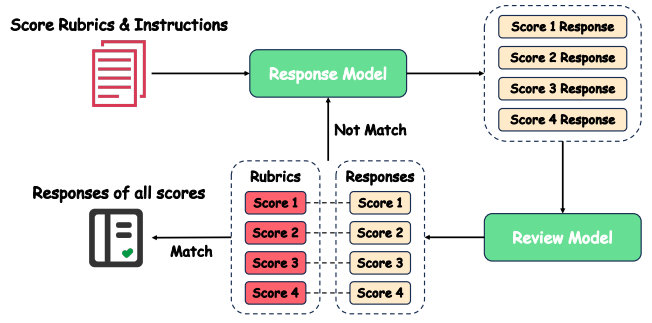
Score Rubrics & Instructions

Response Model

Score 1 Response
Score 2 Response
Score 3 Response
Score 4 Response

Not Match

Responses of all scores

Rubrics
Score 1
Score 2
Score 3
Score 4

Responses
Score 1
Score 2
Score 3
Score 4

Match

Review Model